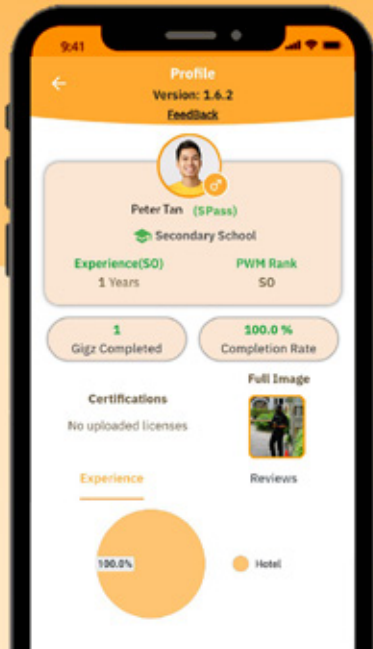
9:41

Profile
Version: 1.6.2
FeedBack

Peter Tan (SPass)
Secondary School

Experience(SO)
1 Years

PWM Rank
SO

1
Gigz Completed

100.0 %
Completion Rate

Certifications
No uploaded licenses

Full Image

Experience

Reviews

100.0%

Hotel